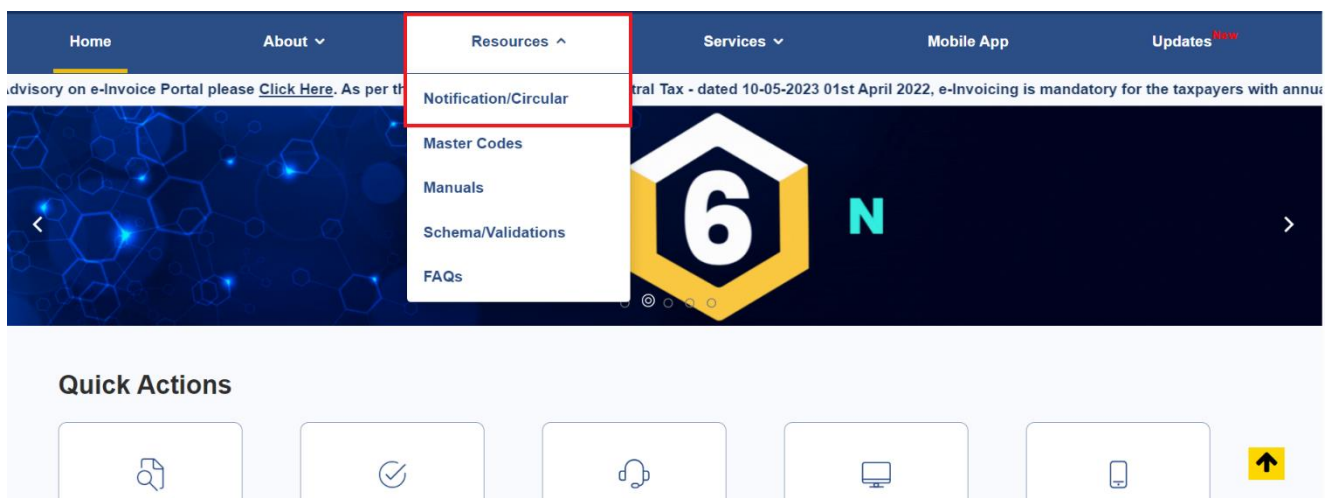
Home About Resources Services Mobile App Updates New

dvisory on e-Invoice Portal please Click Here. As per th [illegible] tral Tax - dated 10-05-2023 01st April 2022, e-Invoicing is mandatory for the taxpayers with annu

Notification/Circular

Master Codes

Manuals

Schema/Validations

FAQs

6

N

Quick Actions